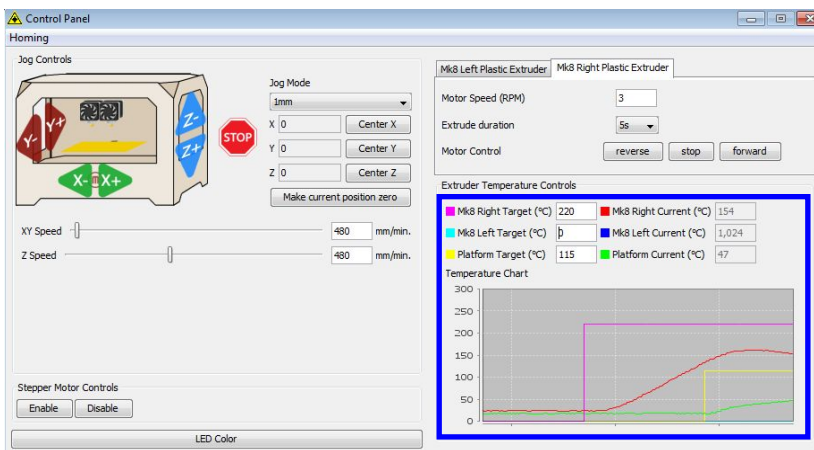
Control Panel
Homing
Jog Controls
Y-
Y+
Z-
Z+
STOP
X-
X+
Jog Mode
1mm
X 0
Center X
Y 0
Center Y
Z 0
Center Z
Make current position zero
XY Speed
480
mm/min.
Z Speed
480
mm/min.
Stepper Motor Controls
Enable
Disable
LED Color
Mk8 Left Plastic Extruder
Mk8 Right Plastic Extruder
Motor Speed (RPM)
3
Extrude duration
5s
Motor Control
reverse
stop
forward
Extruder Temperature Controls
Mk8 Right Target (°C) 220
Mk8 Right Current (°C) 154
Mk8 Left Target (°C) 0
Mk8 Left Current (°C) 1,024
Platform Target (°C) 115
Platform Current (°C) 47
Temperature Chart
300
250
200
150
100
50
0